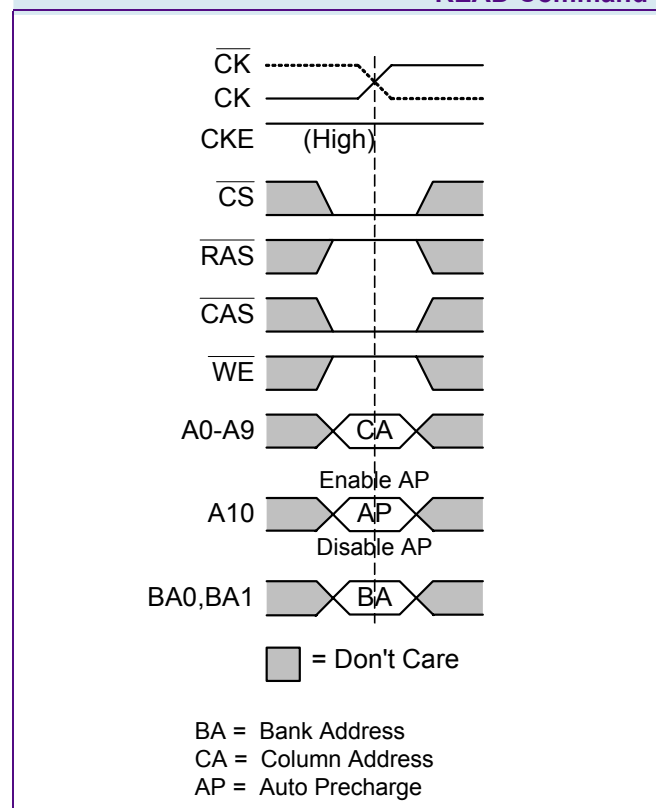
READ Command

$\overline{CK}$
CK
CKE (High)
$\overline{CS}$
$\overline{RAS}$
$\overline{CAS}$
$\overline{WE}$
A0-A9 CA
Enable AP
A10 AP
Disable AP
BA0,BA1 BA

= Don't Care

BA = Bank Address
CA = Column Address
AP = Auto Precharge